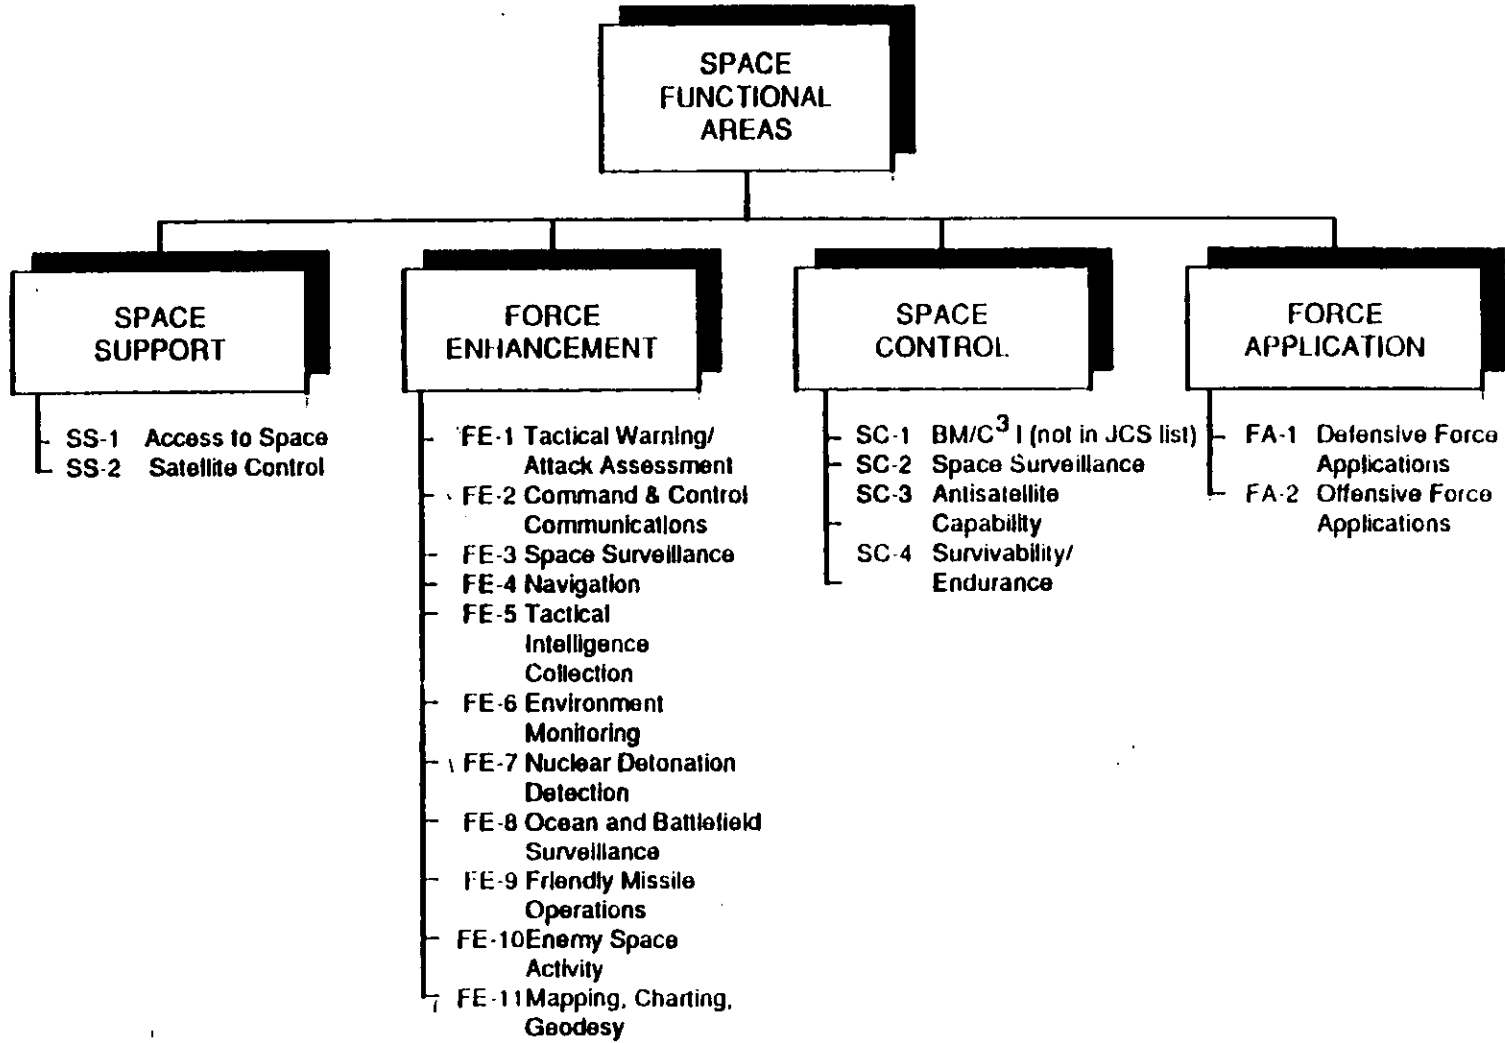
SPACE FUNCTIONAL AREAS

SPACE SUPPORT

SS-1 Access to Space
SS-2 Satellite Control

FORCE ENHANCEMENT

FE-1 Tactical Warning/ Attack Assessment
FE-2 Command & Control Communications
FE-3 Space Surveillance
FE-4 Navigation
FE-5 Tactical Intelligence Collection
FE-6 Environment Monitoring
FE-7 Nuclear Detonation Detection
FE-8 Ocean and Battlefield Surveillance
FE-9 Friendly Missile Operations
FE-10 Enemy Space Activity
FE-11 Mapping, Charting, Geodesy

SPACE CONTROL

SC-1 BM/$C^3$ I (not in JCS list)
SC-2 Space Surveillance
SC-3 Antisatellite Capability
SC-4 Survivability/ Endurance

FORCE APPLICATION

FA-1 Defensive Force Applications
FA-2 Offensive Force Applications